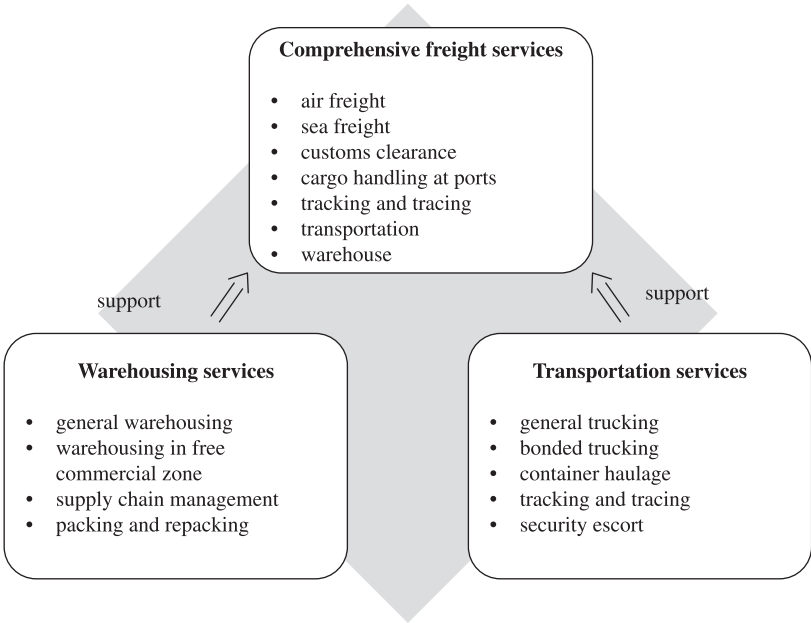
Comprehensive freight services

- air freight
- sea freight
- customs clearance
- cargo handling at ports
- tracking and tracing
- transportation
- warehouse

support

support

Warehousing services

- general warehousing
- warehousing in free commercial zone
- supply chain management
- packing and repacking

Transportation services

- general trucking
- bonded trucking
- container haulage
- tracking and tracing
- security escort